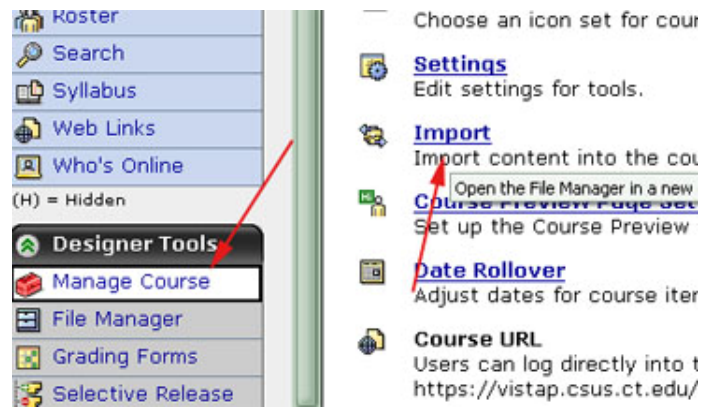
Roster
Search
Syllabus
Web Links
Who's Online
(H) = Hidden
Designer Tools
Manage Course
File Manager
Grading Forms
Selective Release

Choose an icon set for cou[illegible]

Settings
Edit settings for tools.

Import
Import content into the co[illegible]
Open the File Manager in a new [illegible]

Course Preview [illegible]
Set up the Course Preview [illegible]

Date Rollover
Adjust dates for course ite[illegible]

Course URL
Users can log directly into t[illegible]
https://vistap.csus.ct.edu/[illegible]